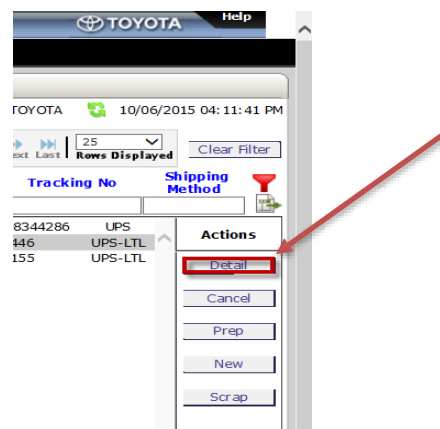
TOYOTA Help

TOYOTA 10/06/2015 04:11:41 PM

ext Last 25 Rows Displayed Clear Filter

Tracking No Shipping Method

| Tracking No | Shipping Method |
|---|---|
| 8344286 | UPS |
| 446 | UPS-LTL |
| 155 | UPS-LTL |

Actions

Detail

Cancel

Prep

New

Scrap